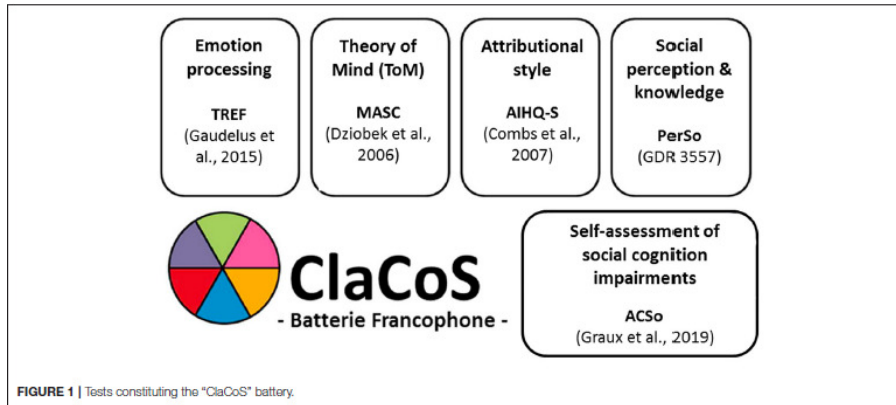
Emotion processing

TREF
(Gaudelus et al., 2015)

Theory of Mind (ToM)

MASC
(Dziobek et al., 2006)

Attributional style

AIHQ-S
(Combs et al., 2007)

Social perception & knowledge

PerSo
(GDR 3557)

ClaCoS
- Batterie Francophone -

Self-assessment of social cognition impairments

ACSo
(Graux et al., 2019)

FIGURE 1 | Tests constituting the "ClaCoS" battery.